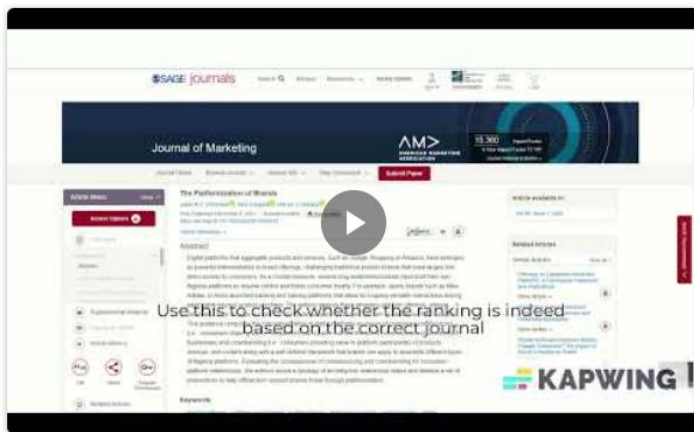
SAGE journals

Journal of Marketing

AMA AMERICAN MARKETING ASSOCIATION

Submit Paper

The Platformization of Brands

Abstract

Keywords

Use this to check whether the ranking is indeed based on the correct journal

KAPWING